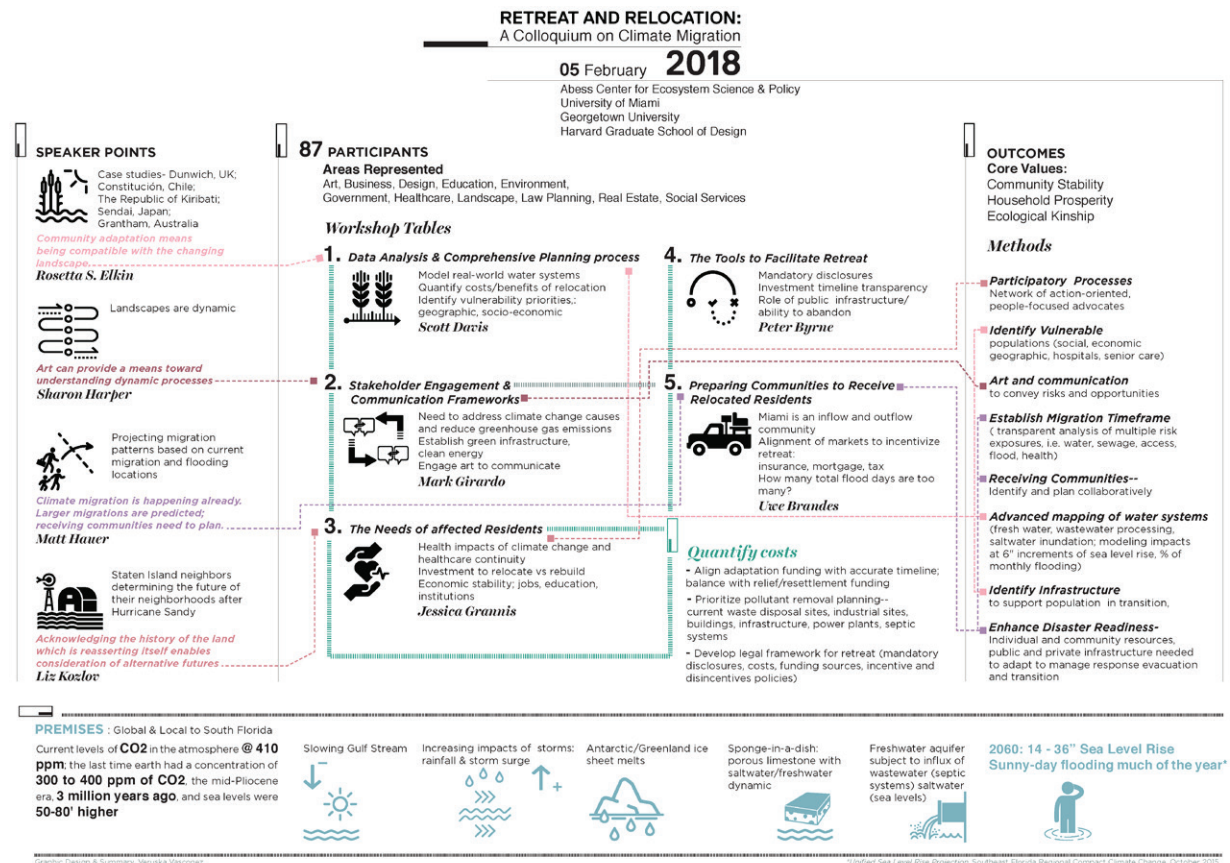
RETREAT AND RELOCATION:
A Colloquium on Climate Migration

05 February 2018

Abess Center for Ecosystem Science & Policy
University of Miami
Georgetown University
Harvard Graduate School of Design

SPEAKER POINTS

Case studies- Dunwich, UK; Constitución, Chile; The Republic of Kiribati; Sendai, Japan; Grantham, Australia

Community adaptation means being compatible with the changing landscape.
Rosetta S. Elkin

Landscapes are dynamic

Art can provide a means toward understanding dynamic processes
Sharon Harper

Projecting migration patterns based on current migration and flooding locations

Climate migration is happening already. Larger migrations are predicted; receiving communities need to plan.
Matt Hauer

Staten Island neighbors determining the future of their neighborhoods after Hurricane Sandy

Acknowledging the history of the land which is reasserting itself enables consideration of alternative futures
Liz Koslov

87 PARTICIPANTS
Areas Represented
Art, Business, Design, Education, Environment, Government, Healthcare, Landscape, Law Planning, Real Estate, Social Services

Workshop Tables

1. Data Analysis & Comprehensive Planning process
Model real-world water systems
Quantify costs/benefits of relocation
Identify vulnerability priorities,: geographic, socio-economic
Scott Davis

2. Stakeholder Engagement & Communication Frameworks
Need to address climate change causes and reduce greenhouse gas emissions
Establish green infrastructure, clean energy
Engage art to communicate
Mark Girardo

3. The Needs of affected Residents
Health impacts of climate change and healthcare continuity
Investment to relocate vs rebuild
Economic stability; jobs, education, institutions
Jessica Grannis

4. The Tools to Facilitate Retreat
Mandatory disclosures
Investment timeline transparency
Role of public infrastructure/ ability to abandon
Peter Byrne

5. Preparing Communities to Receive Relocated Residents
Miami is an inflow and outflow community
Alignment of markets to incentivize retreat:
insurance, mortgage, tax
How many total flood days are too many?
Uwe Brandes

Quantify costs
- Align adaptation funding with accurate timeline; balance with relief/resettlement funding
- Prioritize pollutant removal planning-- current waste disposal sites, industrial sites, buildings, infrastructure, power plants, septic systems
- Develop legal framework for retreat (mandatory disclosures, costs, funding sources, incentive and disincentives policies)

OUTCOMES
Core Values:
Community Stability
Household Prosperity
Ecological Kinship

Methods

Participatory Processes
Network of action-oriented, people-focused advocates

Identify Vulnerable
populations (social, economic geographic, hospitals, senior care)

Art and communication
to convey risks and opportunities

Establish Migration Timeframe
( transparent analysis of multiple risk exposures, i.e. water, sewage, access, flood, health)

Receiving Communities--
Identify and plan collaboratively

Advanced mapping of water systems
(fresh water, wastewater processing, saltwater inundation; modeling impacts at 6" increments of sea level rise, % of monthly flooding)

Identify Infrastructure
to support population in transition,

Enhance Disaster Readiness-
Individual and community resources, public and private infrastructure needed to adapt to manage response evacuation and transition

PREMISES : Global & Local to South Florida
Current levels of $CO_2$ in the atmosphere @ 410 ppm; the last time earth had a concentration of 300 to 400 ppm of $CO_2$, the mid-Pliocene era, 3 million years ago, and sea levels were 50-80' higher

Slowing Gulf Stream

Increasing impacts of storms: rainfall & storm surge

Antarctic/Greenland ice sheet melts

Sponge-in-a-dish: porous limestone with saltwater/freshwater dynamic

Freshwater aquifer subject to influx of wastewater (septic systems) saltwater (sea levels)

2060: 14 - 36" Sea Level Rise
Sunny-day flooding much of the year*

Graphic Design & Summary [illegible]
*Unified Sea Level Rise Projection Southeast Florida Regional Compact Climate Change, October 2015